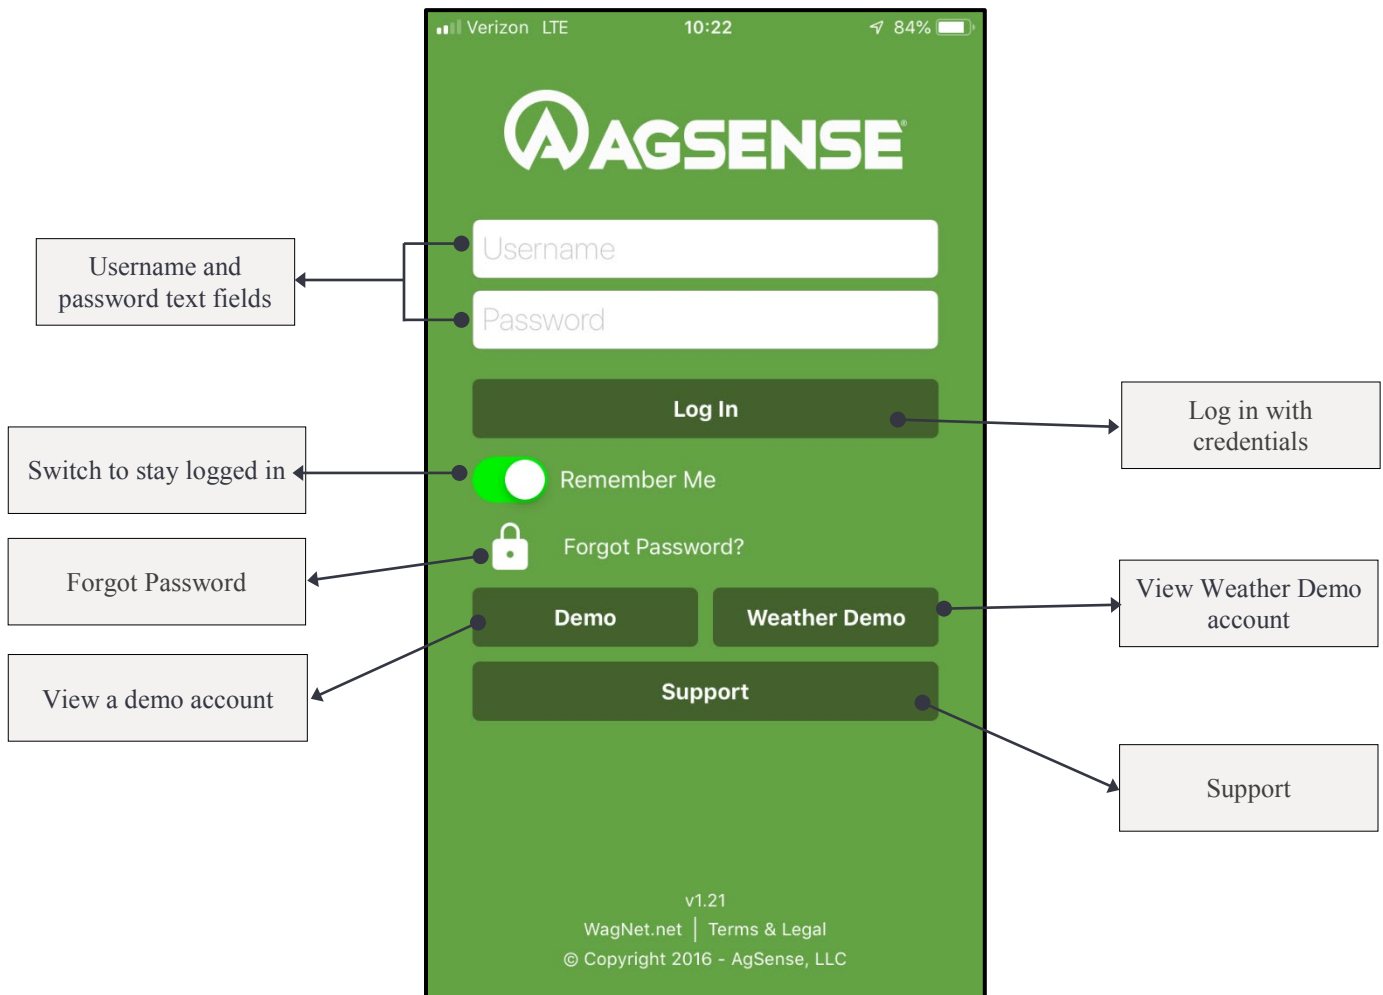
Verizon LTE 10:22 84%

AGSENSE

Username and password text fields

Username

Password

Log In

Log in with credentials

Switch to stay logged in

Remember Me

Forgot Password

Forgot Password?

Demo

Weather Demo

View Weather Demo account

View a demo account

Support

Support

v1.21

WagNet.net | Terms & Legal

© Copyright 2016 - AgSense, LLC